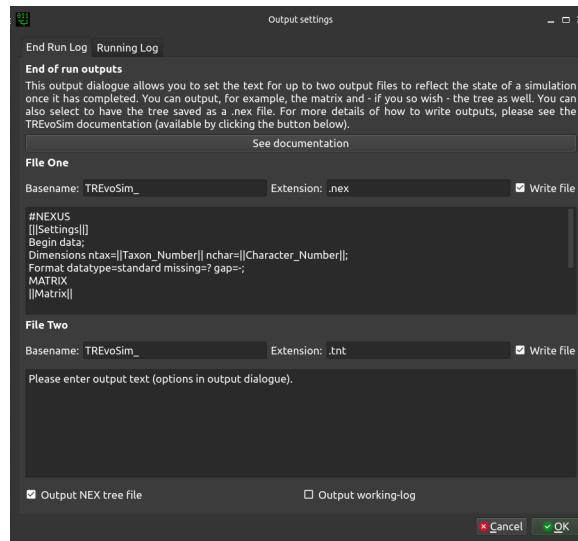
Output settings

End Run Log Running Log

End of run outputs

This output dialogue allows you to set the text for up to two output files to reflect the state of a simulation once it has completed. You can output, for example, the matrix and - if you so wish - the tree as well. You can also select to have the tree saved as a .nex file. For more details of how to write outputs, please see the TREvoSim documentation (available by clicking the button below).

See documentation

File One

Basename: TREvoSim_ Extension: .nex Write file

#NEXUS
[||Settings||]
Begin data;
Dimensions ntax=||Taxon_Number|| nchar=||Character_Number||;
Format datatype=standard missing=? gap=-;
MATRIX
||Matrix||

File Two

Basename: TREvoSim_ Extension: .tnt Write file

Please enter output text (options in output dialogue).

Output NEX tree file

Output working-log

Cancel OK